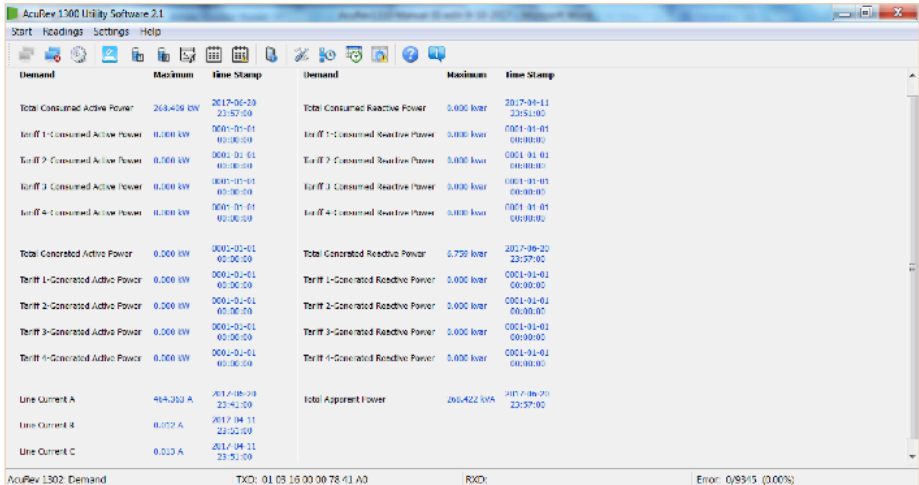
AcuRev 1300 Utility Software 2.1

Start Readings Settings Help

| Demand | Maximum | Time Stamp | Demand | Maximum | Time Stamp |
|---|---|---|---|---|---|
| Total Consumed Active Power | 268.409 kW | 2017-06-20 23:57:00 | Total Consumed Reactive Power | 0.000 kvar | 2017-04-11 23:51:00 |
| Tariff 1-Consumed Active Power | 0.000 kW | 0001-01-01 00:00:00 | Tariff 1-Consumed Reactive Power | 0.000 kvar | 0001-01-01 00:00:00 |
| Tariff 2-Consumed Active Power | 0.000 kW | 0001-01-01 00:00:00 | Tariff 2-Consumed Reactive Power | 0.000 kvar | 0001-01-01 00:00:00 |
| Tariff 3-Consumed Active Power | 0.000 kW | 0001-01-01 00:00:00 | Tariff 3-Consumed Reactive Power | 0.000 kvar | 0001-01-01 00:00:00 |
| Tariff 4-Consumed Active Power | 0.000 kW | 0001-01-01 00:00:00 | Tariff 4-Consumed Reactive Power | 0.000 kvar | 0001-01-01 00:00:00 |
| Total Generated Active Power | 0.000 kW | 0001-01-01 00:00:00 | Total Generated Reactive Power | 6.758 kvar | 2017-06-20 23:57:00 |
| Tariff 1-Generated Active Power | 0.000 kW | 0001-01-01 00:00:00 | Tariff 1-Generated Reactive Power | 0.000 kvar | 0001-01-01 00:00:00 |
| Tariff 2-Generated Active Power | 0.000 kW | 0001-01-01 00:00:00 | Tariff 2-Generated Reactive Power | 0.000 kvar | 0001-01-01 00:00:00 |
| Tariff 3-Generated Active Power | 0.000 kW | 0001-01-01 00:00:00 | Tariff 3-Generated Reactive Power | 0.000 kvar | 0001-01-01 00:00:00 |
| Tariff 4-Generated Active Power | 0.000 kW | 0001-01-01 00:00:00 | Tariff 4-Generated Reactive Power | 0.000 kvar | 0001-01-01 00:00:00 |
| Line Current A | 464.353 A | 2017-06-20 23:41:00 | Total Apparent Power | 268.422 kVA | 2017-06-20 23:57:00 |
| Line Current B | 0.012 A | 2017-04-11 23:53:00 | | | |
| Line Current C | 0.013 A | 2017-04-11 23:53:00 | | | |

AcuRev 1302: Demand TXD: 01 03 16 00 00 78 41 A0 RXD: Error: 0/9345 (0.00%)